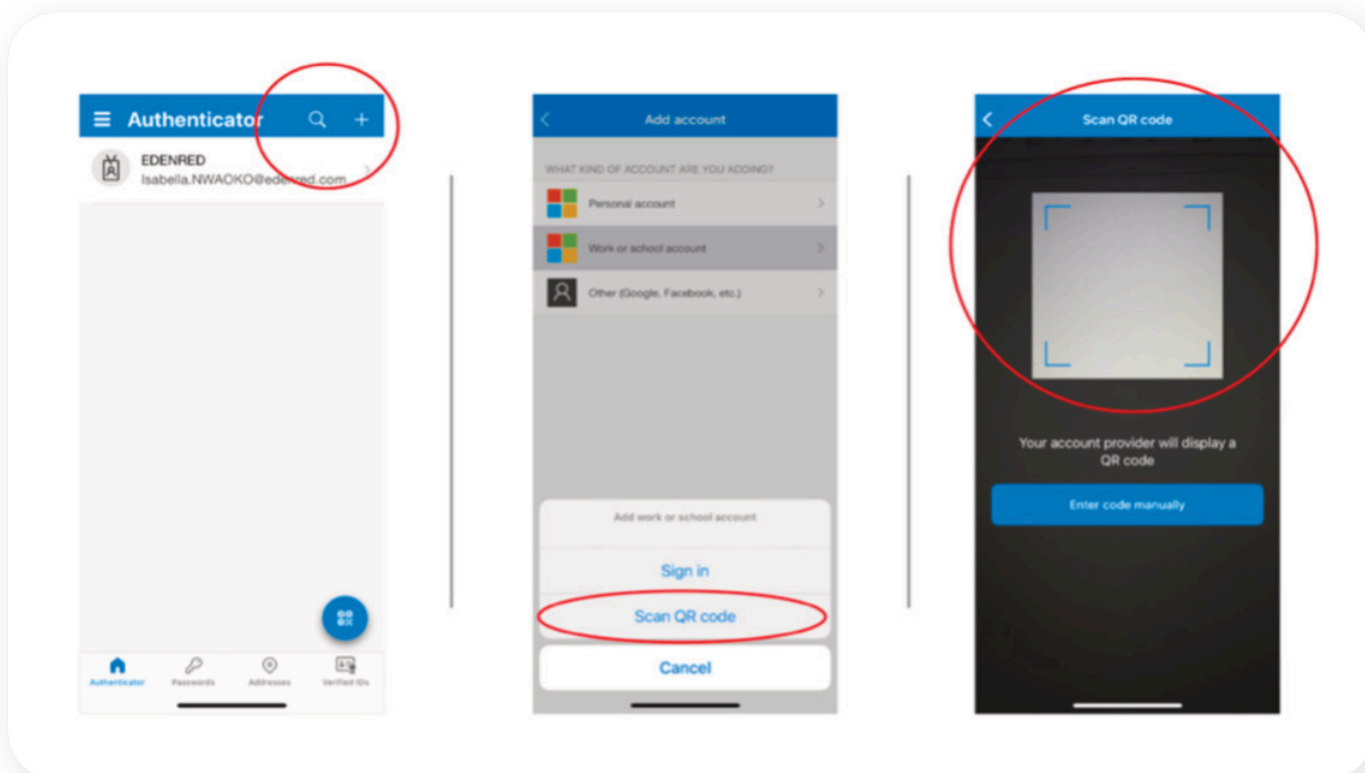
Authenticator

EDENRED
Isabella.NWAOKO@edenred.com

Authenticator Passwords Addresses Verified IDs

Add account

WHAT KIND OF ACCOUNT ARE YOU ADDING?

Personal account

Work or school account

Other (Google, Facebook, etc.)

Add work or school account

Sign in

Scan QR code

Cancel

Scan QR code

Your account provider will display a QR code

Enter code manually